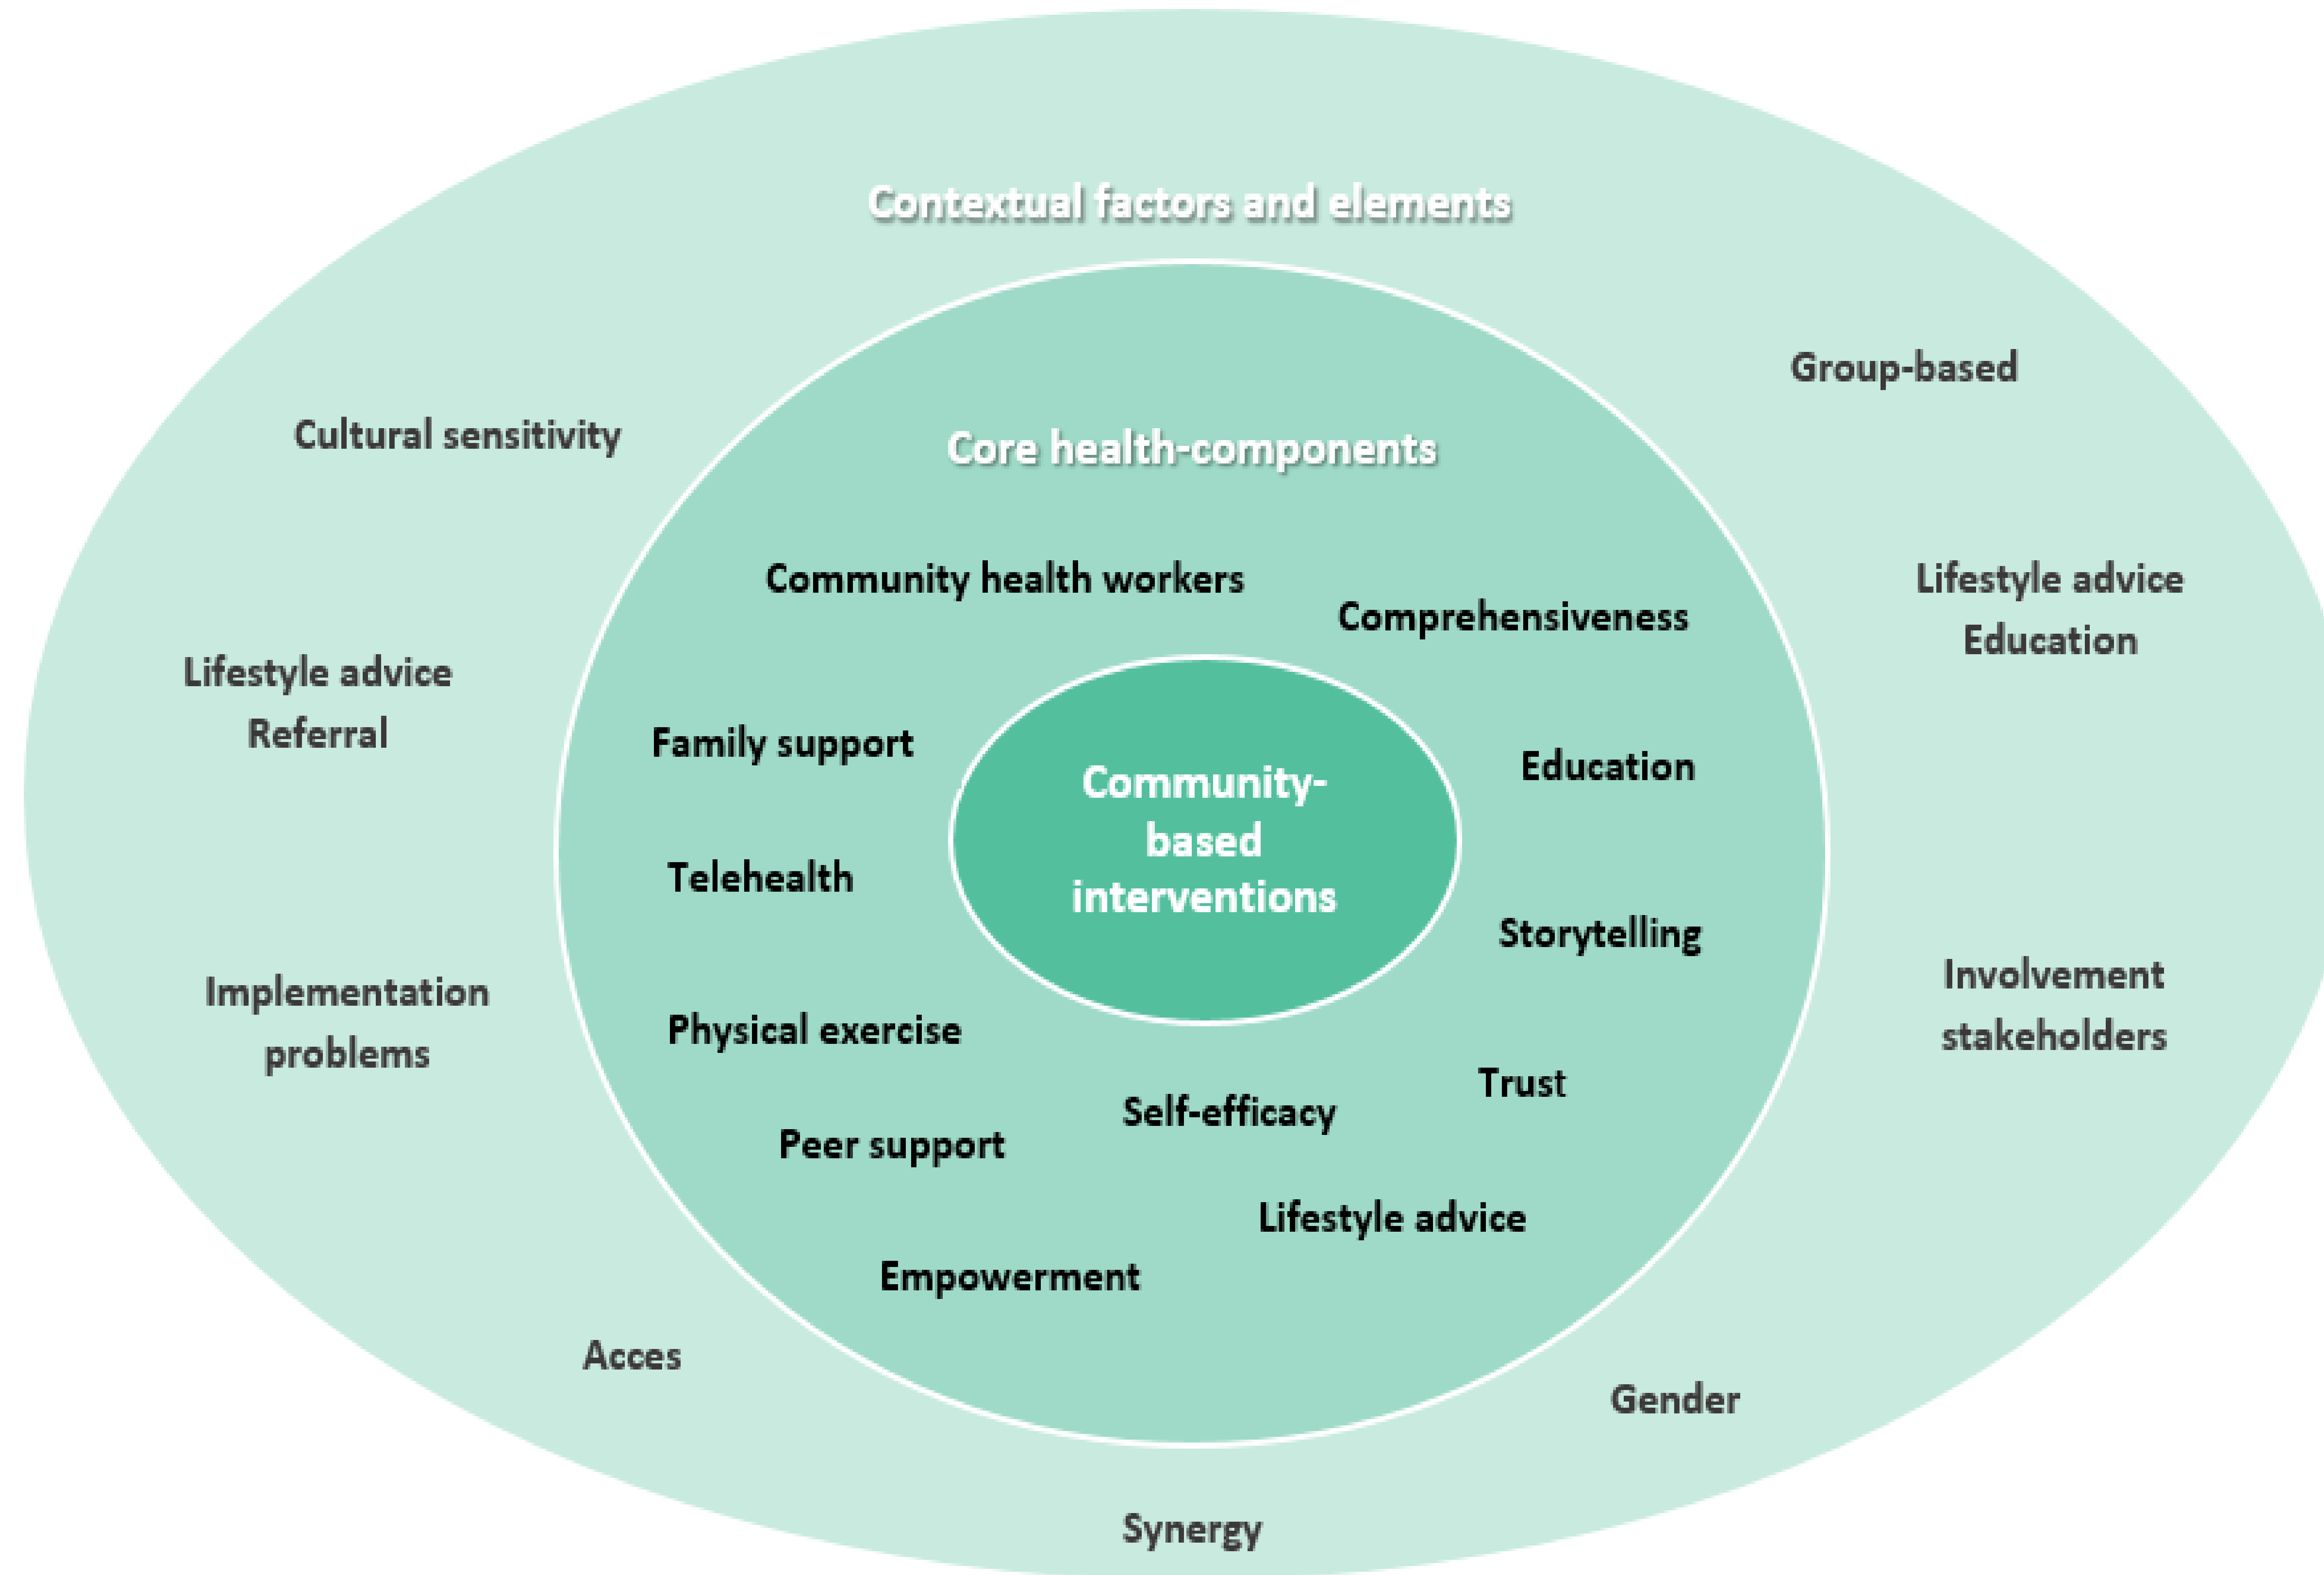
Contextual factors and elements

Group-based

Cultural sensitivity

Core health-components

Community health workers

Comprehensiveness

Lifestyle advice
Education

Lifestyle advice
Referral

Family support

Community-based interventions

Education

Telehealth

Storytelling

Implementation problems

Involvement stakeholders

Physical exercise

Trust

Self-efficacy

Peer support

Lifestyle advice

Empowerment

Acces

Gender

Synergy